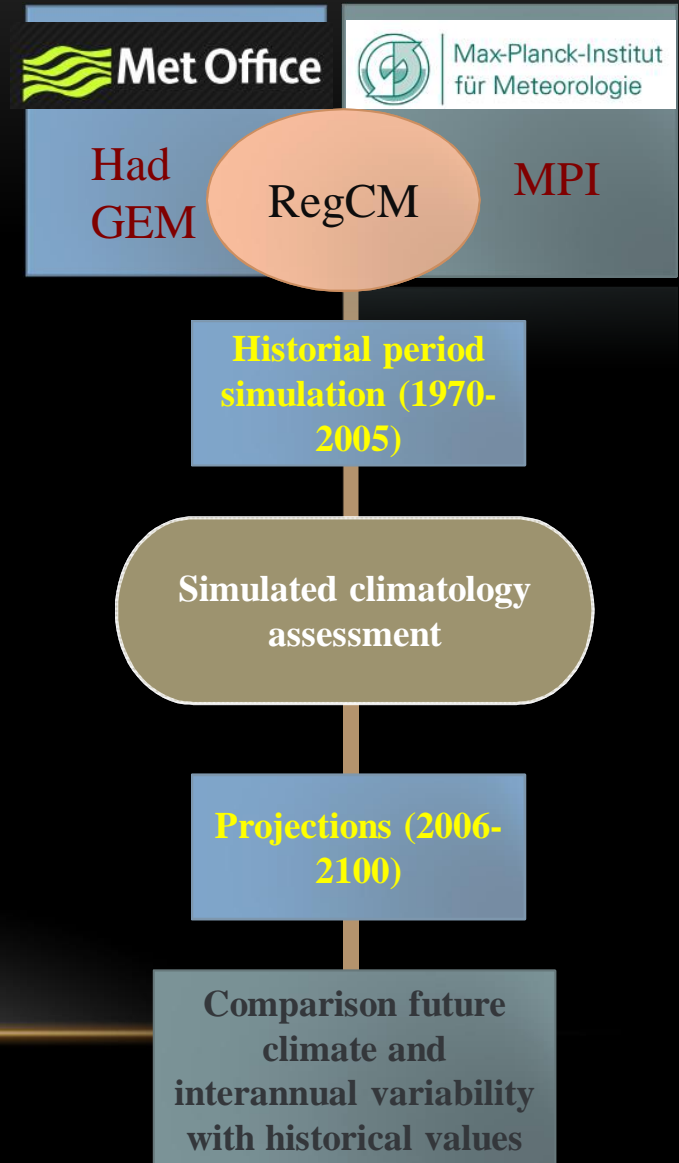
Met Office

Max-Planck-Institut für Meteorologie

Had GEM

RegCM

MPI

Historial period simulation (1970-2005)

Simulated climatology assessment

Projections (2006-2100)

Comparison future climate and interannual variability with historical values